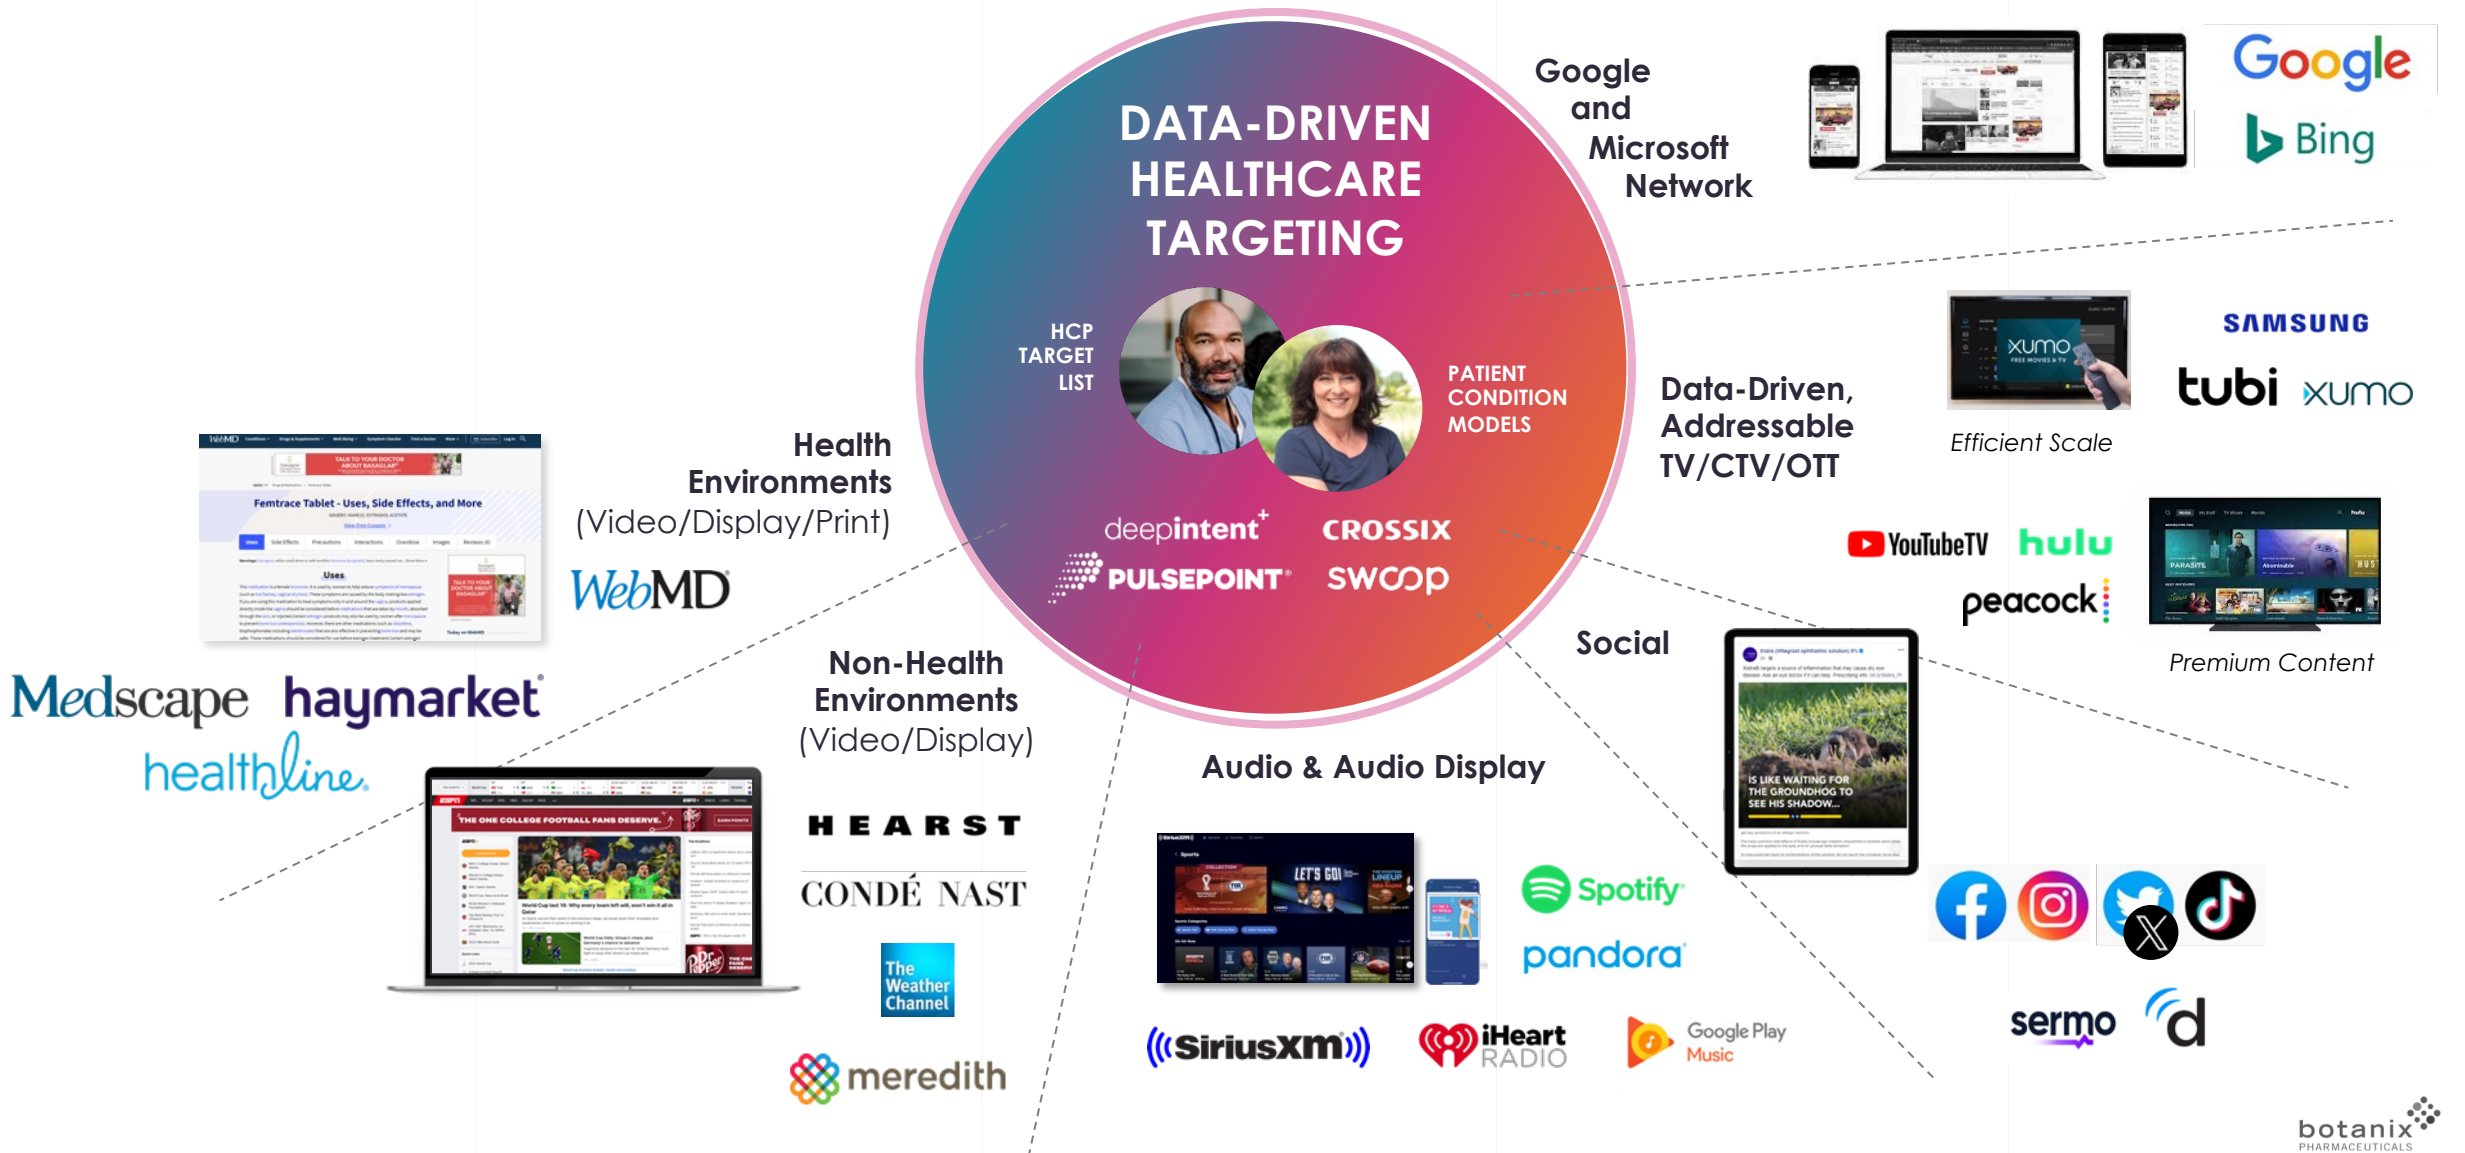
DATA-DRIVEN HEALTHCARE TARGETING

HCP TARGET LIST

PATIENT CONDITION MODELS

deepintent+ CROSSIX PULSEPOINT SWOOP

Google and Microsoft Network

Google
Bing

Data-Driven, Addressable TV/CTV/OTT

xumo

Efficient Scale

SAMSUNG
tubi xumo

YouTubeTV hulu
peacock

Premium Content

Health Environments (Video/Display/Print)

Femtrace Tablet - Uses, Side Effects, and More

WebMD

Medscape haymarket
healthline

Non-Health Environments (Video/Display)

HEARST
CONDÉ NAST
The Weather Channel
meredith

Social

IS LIKE WAITING FOR THE GROUNDHOG TO SEE HIS SHADOW...

sermo d

Audio & Audio Display

LET'S GO!

Spotify
pandora

SiriusXM iHeart RADIO Google Play Music

botanix PHARMACEUTICALS